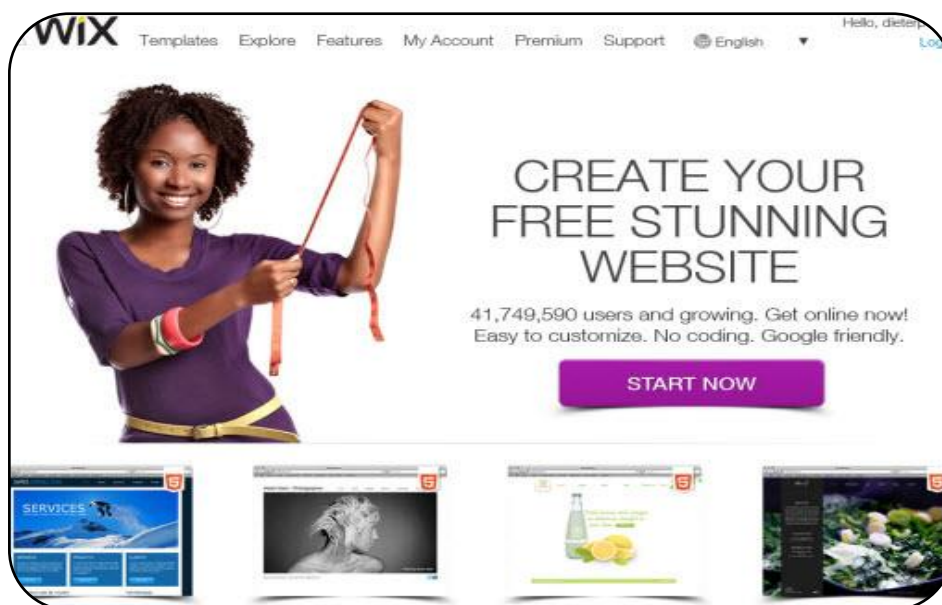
WiX Templates Explore Features My Account Premium Support English ▼ Hello, dietep Log

CREATE YOUR FREE STUNNING WEBSITE

41,749,590 users and growing. Get online now! Easy to customize. No coding. Google friendly.

START NOW

SERVICES